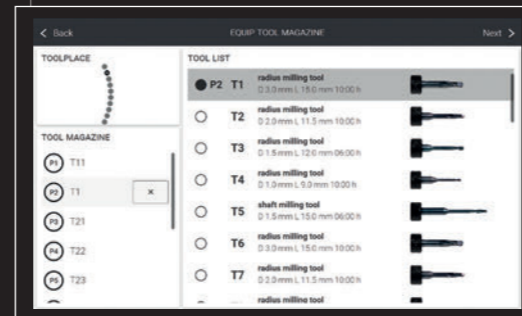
< Back
EQUIP TOOL MAGAZINE
Next >

TOOLPLACE

TOOL MAGAZINE
P1 T11
P2 T1 ×
P3 T21
P4 T22
P5 T23

TOOL LIST
P2 T1 radius milling tool D 3.0 mm L 15.0 mm 10:00 h
T2 radius milling tool D 2.0 mm L 11.5 mm 10:00 h
T3 radius milling tool D 1.5 mm L 12.0 mm 06:00 h
T4 radius milling tool D 1.0 mm L 9.0 mm 10:00 h
T5 shaft milling tool D 1.5 mm L 15.0 mm 06:00 h
T6 radius milling tool D 3.0 mm L 15.0 mm 10:00 h
T7 radius milling tool D 2.0 mm L 11.5 mm 10:00 h
radius milling tool